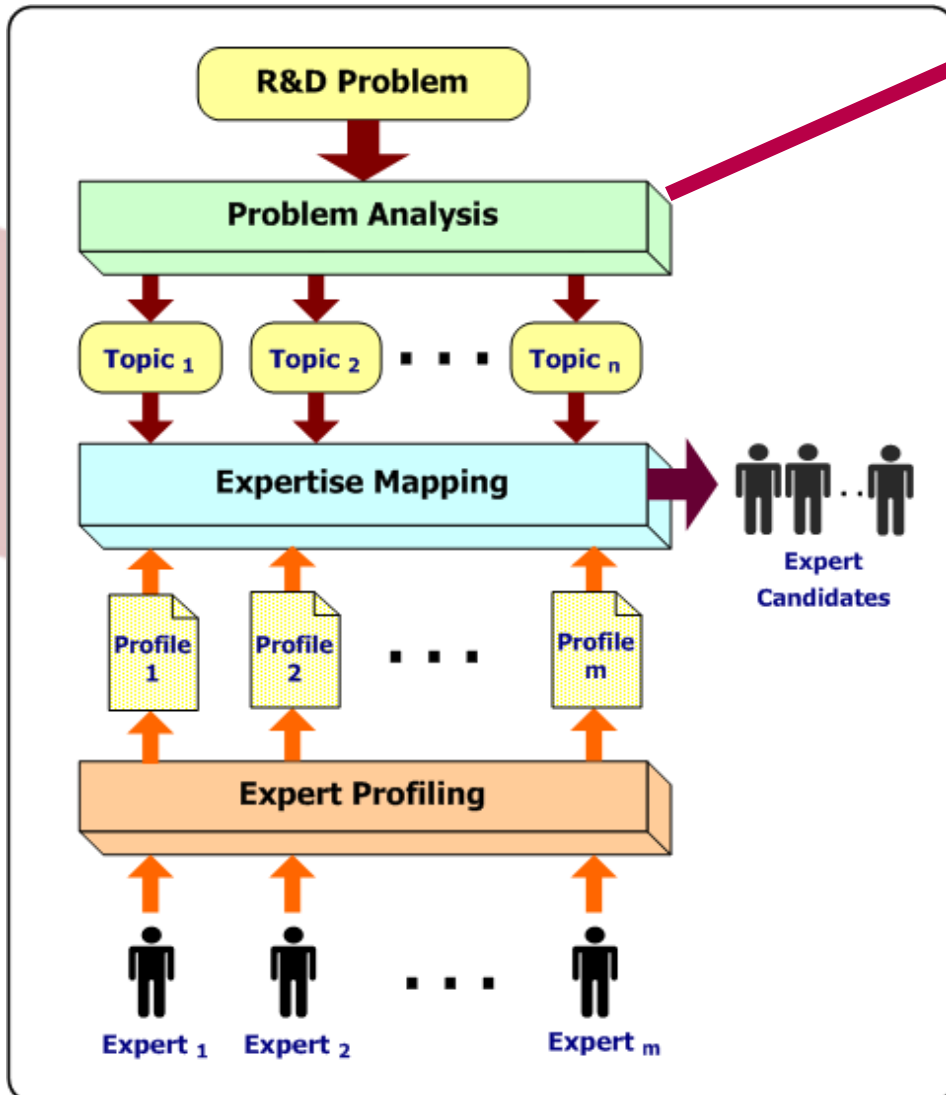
R&D Problem

Problem Analysis

Topic $_1$ Topic $_2$ . . . Topic $_n$

Expertise Mapping

Expert Candidates

Profile 1 Profile 2 . . . Profile m

Expert Profiling

Expert $_1$ Expert $_2$ . . . Expert $_m$